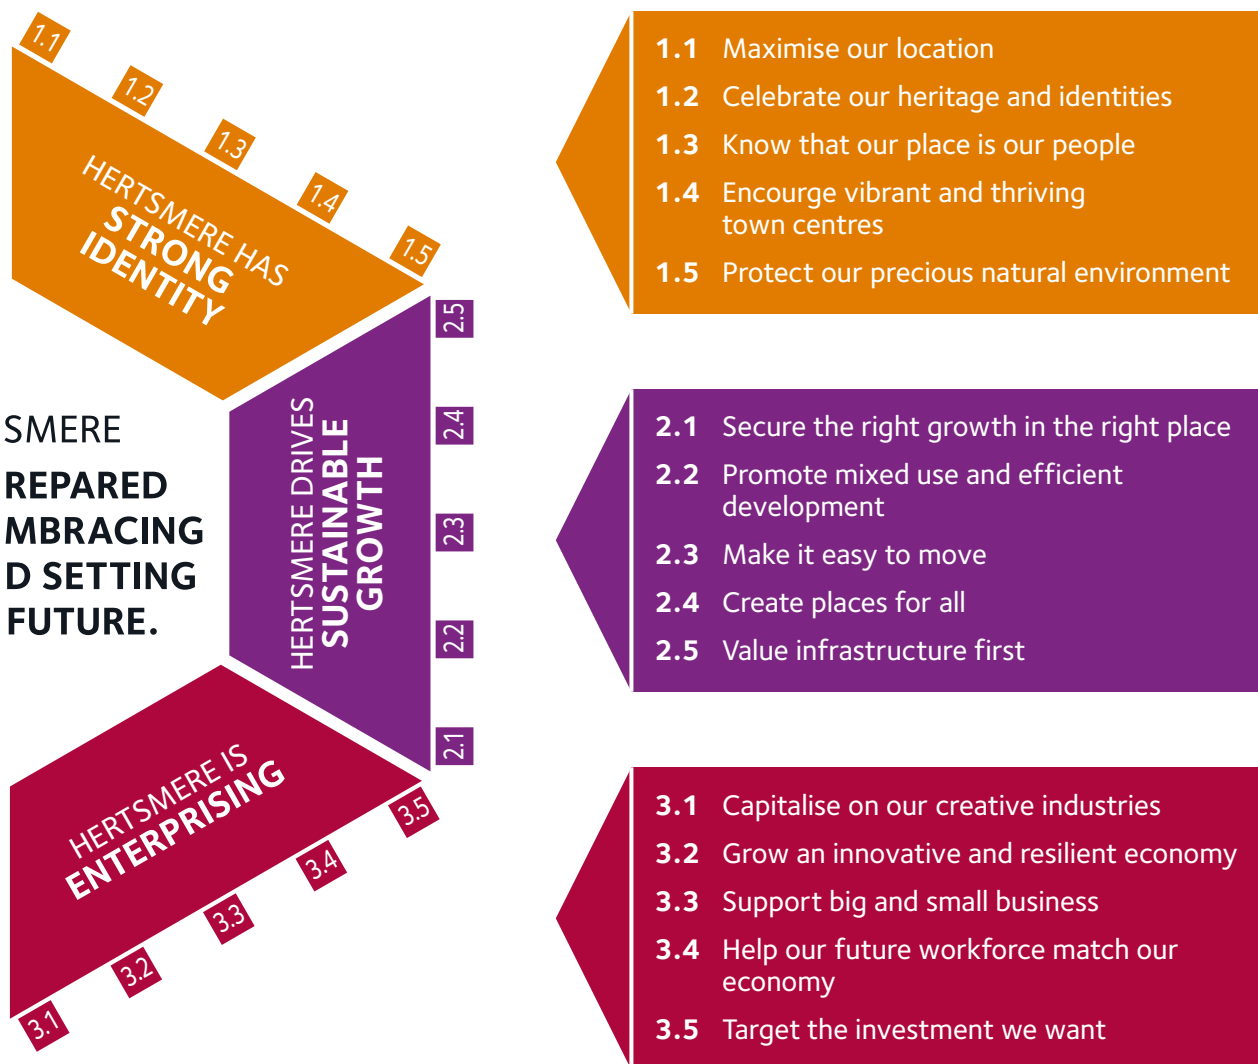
1.1

1.2

1.3

1.4

1.5

HERTSMERE HAS STRONG IDENTITY

1.1 Maximise our location

1.2 Celebrate our heritage and identities

1.3 Know that our place is our people

1.4 Encourge vibrant and thriving town centres

1.5 Protect our precious natural environment

SMERE

REPARED MBRACING D SETTING FUTURE.

HERTSMERE DRIVES SUSTAINABLE GROWTH

2.5

2.4

2.3

2.2

2.1

2.1 Secure the right growth in the right place

2.2 Promote mixed use and efficient development

2.3 Make it easy to move

2.4 Create places for all

2.5 Value infrastructure first

HERTSMERE IS ENTERPRISING

3.5

3.4

3.3

3.2

3.1

3.1 Capitalise on our creative industries

3.2 Grow an innovative and resilient economy

3.3 Support big and small business

3.4 Help our future workforce match our economy

3.5 Target the investment we want